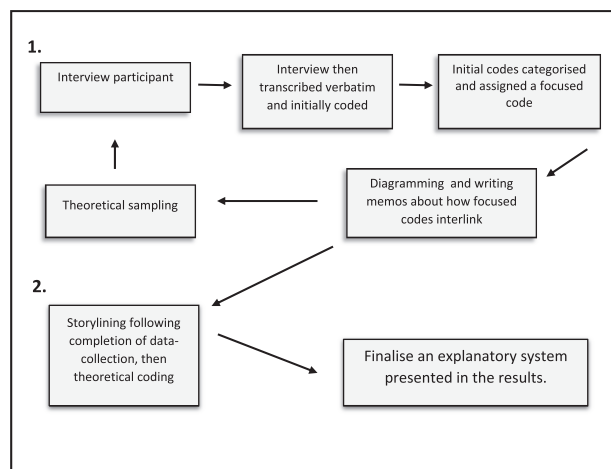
1.

Interview participant

Interview then transcribed verbatim and initially coded

Initial codes categorised and assigned a focused code

Diagramming and writing memos about how focused codes interlink

Theoretical sampling

2.

Storylining following completion of data-collection, then theoretical coding

Finalise an explanatory system presented in the results.